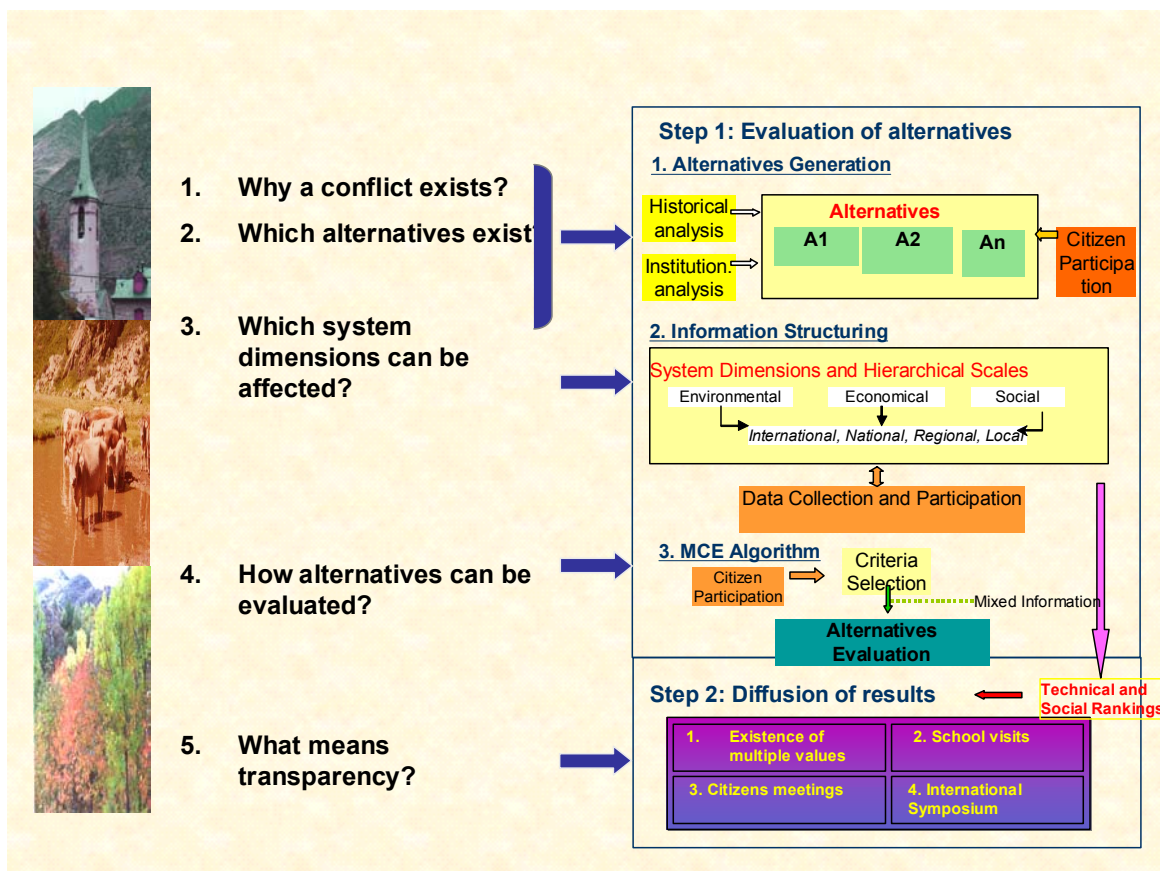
1. Why a conflict exists?

2. Which alternatives exist?

3. Which system dimensions can be affected?

4. How alternatives can be evaluated?

5. What means transparency?

Step 1: Evaluation of alternatives

1. Alternatives Generation

Historical analysis

Institution. analysis

Alternatives

A1

A2

An

Citizen Participation

2. Information Structuring

System Dimensions and Hierarchical Scales

Environmental

Economical

Social

International, National, Regional, Local

Data Collection and Participation

3. MCE Algorithm

Citizen Participation

Criteria Selection

Mixed Information

Alternatives Evaluation

Step 2: Diffusion of results

Technical and Social Rankings

1. Existence of multiple values

2. School visits

3. Citizens meetings

4. International Symposium